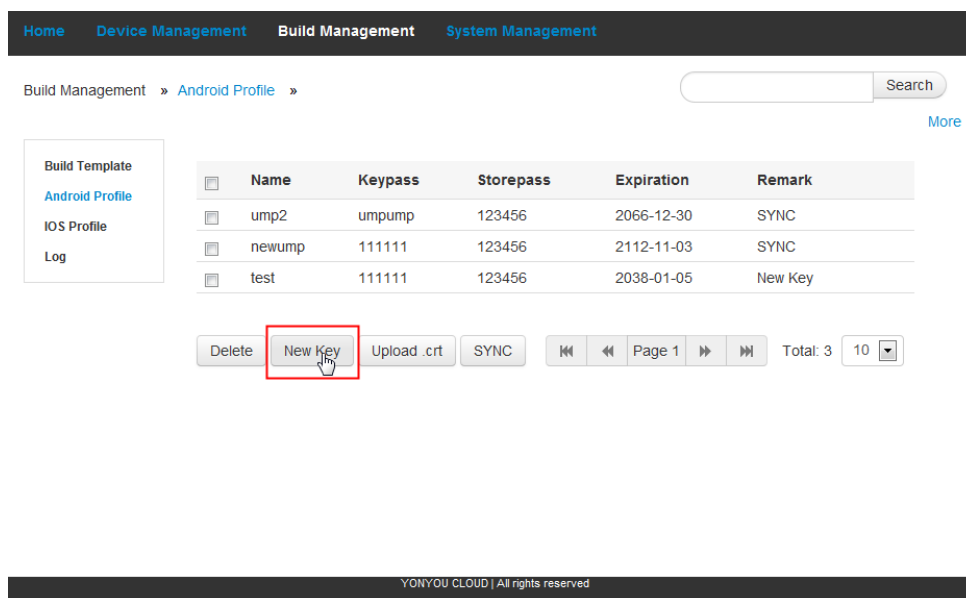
Home Device Management Build Management System Management

Build Management » Android Profile »

Search

More

Build Template
Android Profile
IOS Profile
Log

| | Name | Keypass | Storepass | Expiration | Remark |
|---|---|---|---|---|---|
| | ump2 | umpump | 123456 | 2066-12-30 | SYNC |
| | newump | 111111 | 123456 | 2112-11-03 | SYNC |
| | test | 111111 | 123456 | 2038-01-05 | New Key |

Delete New Key Upload .crt SYNC Page 1 Total: 3 10

YONYOU CLOUD | All rights reserved